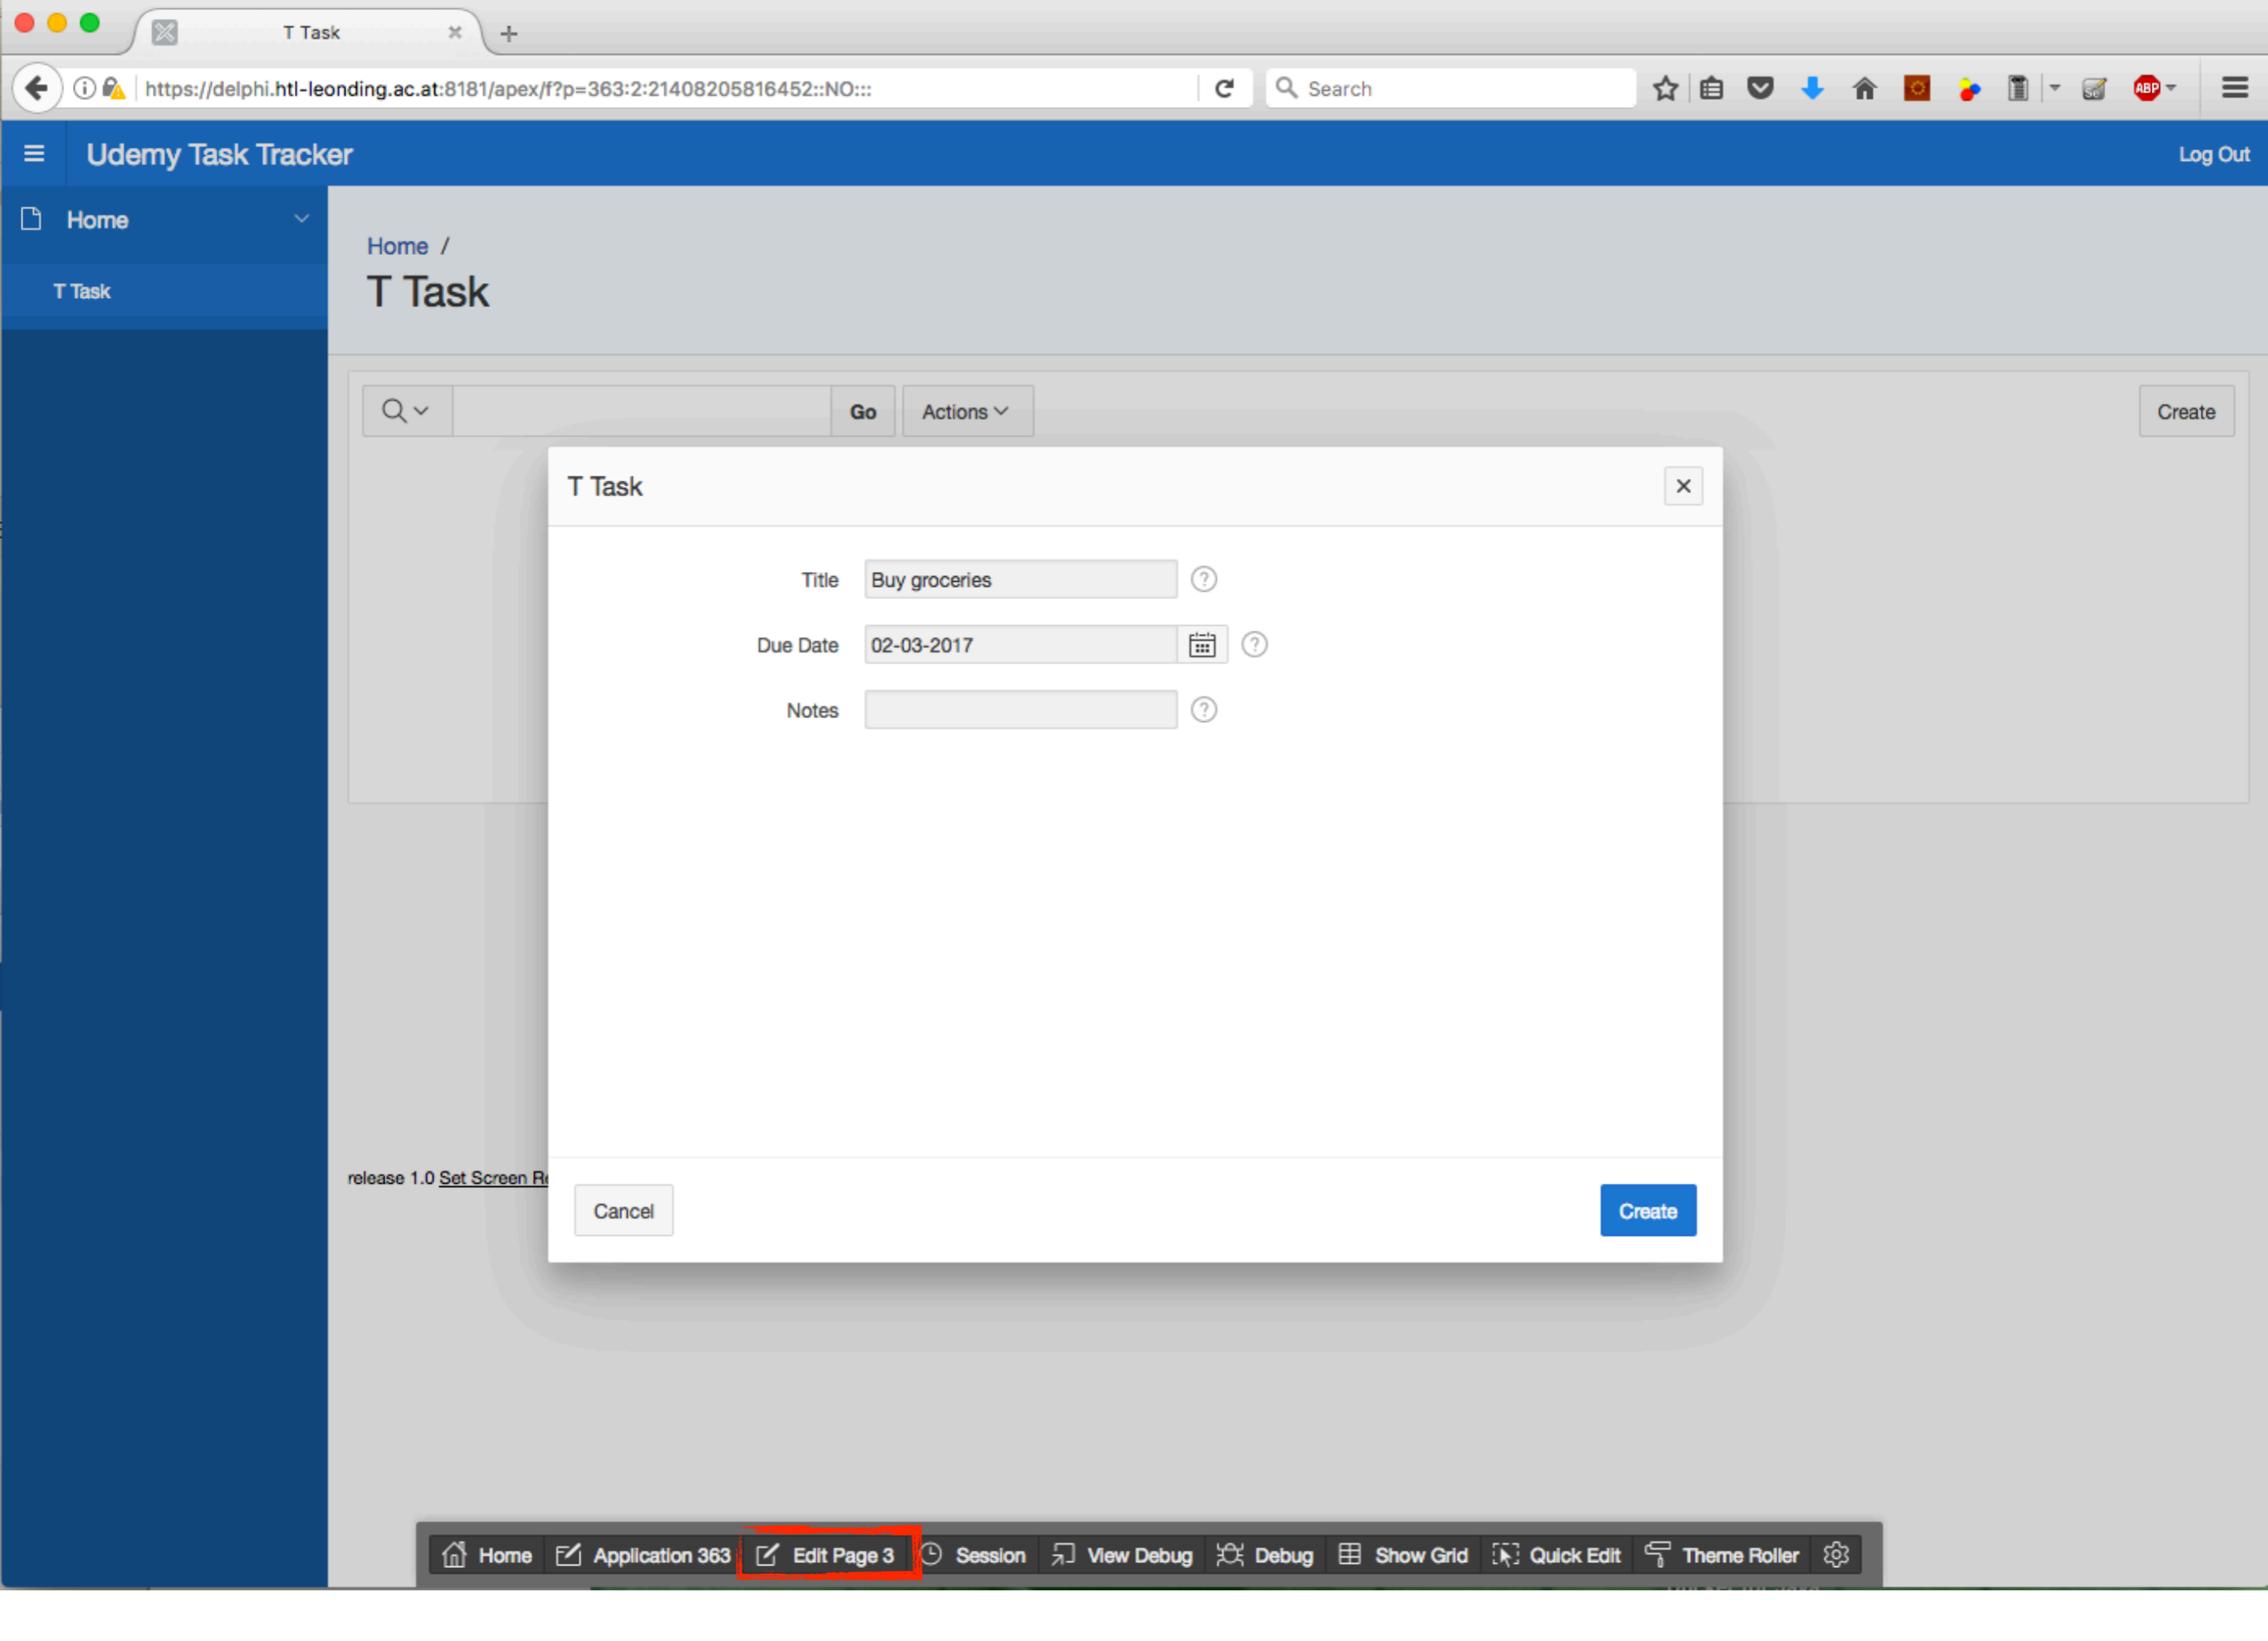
T Task

https://delphi.htl-leonding.ac.at:8181/apex/f?p=363:2:21408205816452::NO:::

Search

Udemy Task Tracker

Log Out

Home

T Task

Home /

T Task

Go

Actions

Create

T Task

Title Buy groceries

Due Date 02-03-2017

Notes

Cancel

Create

release 1.0 Set Screen R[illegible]

Home Application 363 Edit Page 3 Session View Debug Debug Show Grid Quick Edit Theme Roller